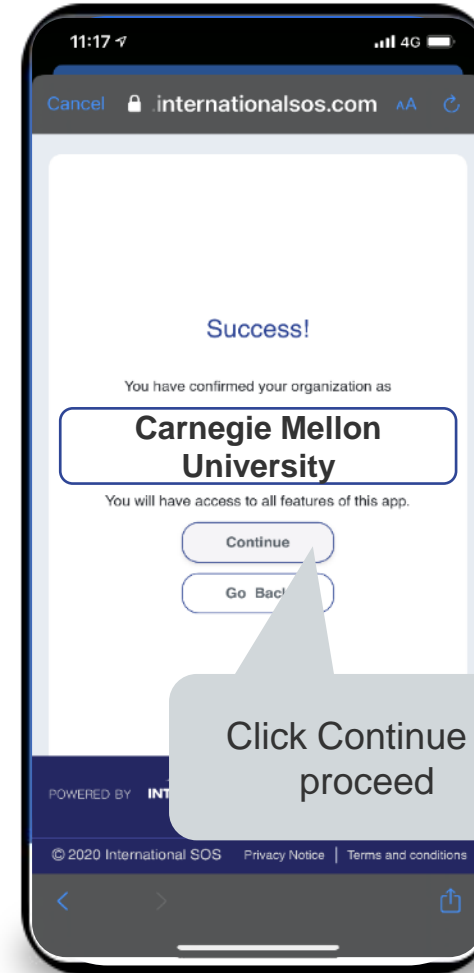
11:17

4G

Cancel .internationalsos.com AA

Success!

You have confirmed your organization as

Carnegie Mellon University

You will have access to all features of this app.

Continue

Go Bac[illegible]

Click Continue proceed

POWERED BY INT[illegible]

© 2020 International SOS Privacy Notice | Terms and conditions